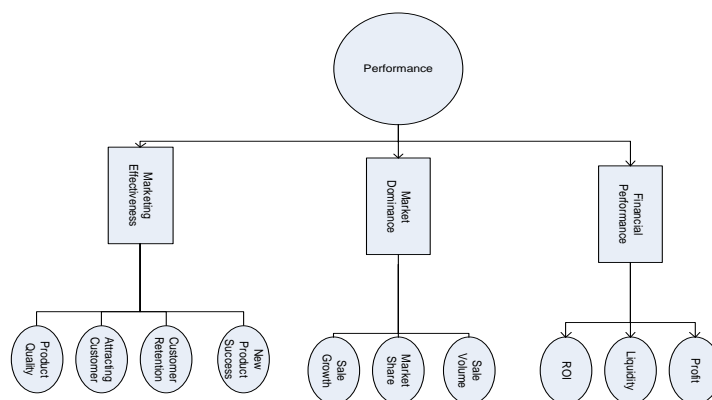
Performance

Marketing Effectiveness

Market Dominance

Financial Performance

Product Quality

Attracting Customer

Customer Retention

New Product Success

Sale Growth

Market Share

Sale Volume

ROI

Liquidity

Profit